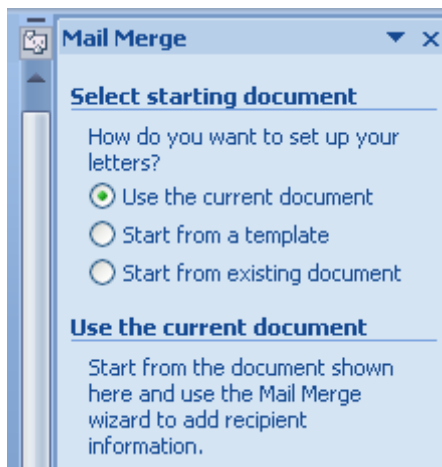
Mail Merge

Select starting document

How do you want to set up your letters?

Use the current document

Start from a template

Start from existing document

Use the current document

Start from the document shown here and use the Mail Merge wizard to add recipient information.